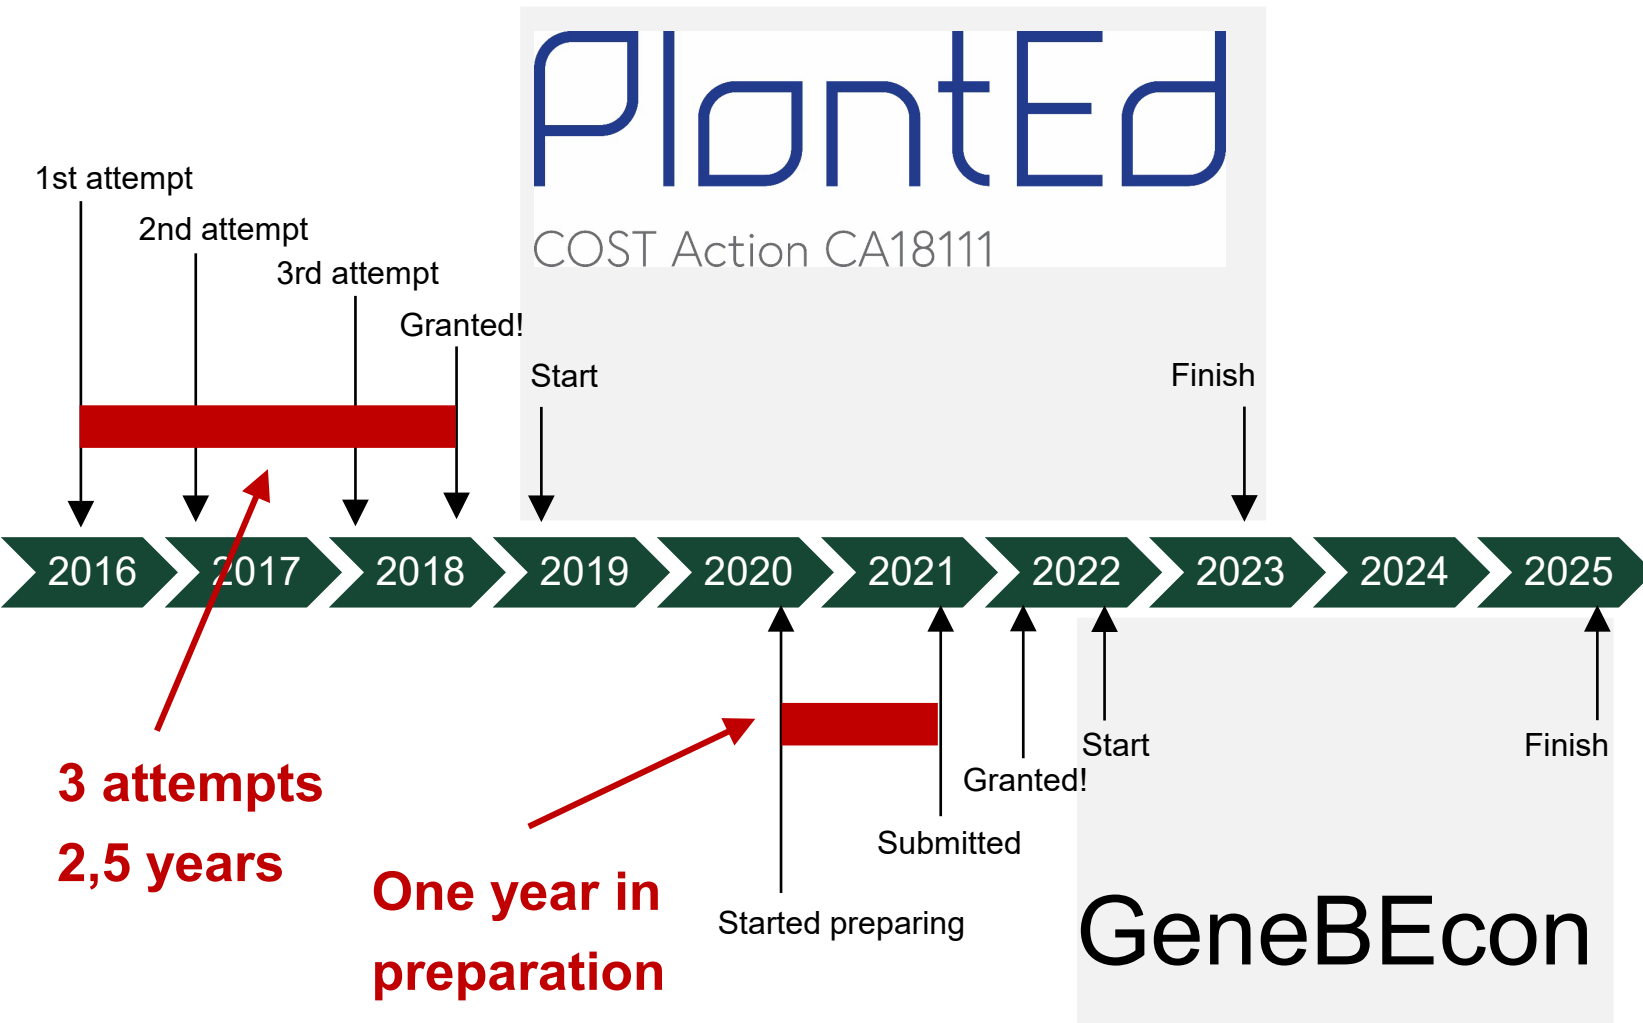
PlantEd
COST Action CA18111

1st attempt
2nd attempt
3rd attempt
Granted!

Start
Finish

2016
2017
2018
2019
2020
2021
2022
2023
2024
2025

3 attempts
2,5 years

One year in preparation

Started preparing
Submitted
Granted!
Start
Finish

GeneBEcon